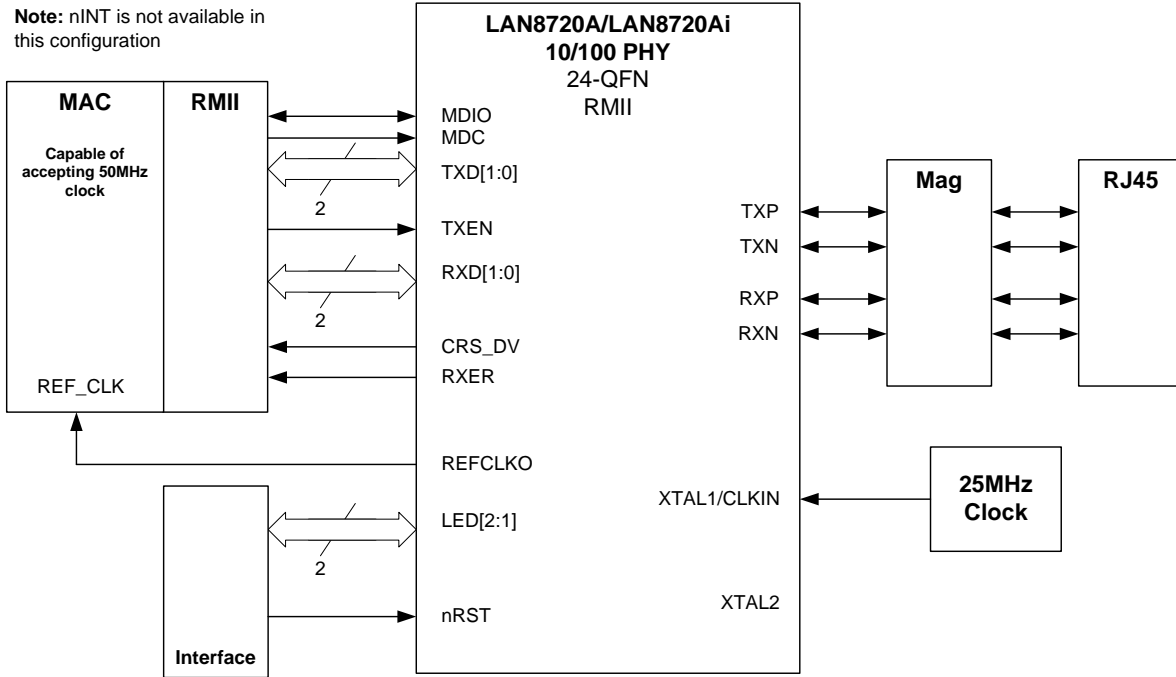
**Note:** nINT is not available in this configuration

LAN8720A/LAN8720Ai
10/100 PHY
24-QFN
RMII

MAC

Capable of accepting 50MHz clock

REF_CLK

RMII

MDIO
MDC
TXD[1:0]
2
TXEN
RXD[1:0]
2
CRS_DV
RXER
REFCLKO
LED[2:1]
2
nRST

Interface

TXP
TXN
RXP
RXN
XTAL1/CLKIN
XTAL2

Mag

RJ45

25MHz Clock